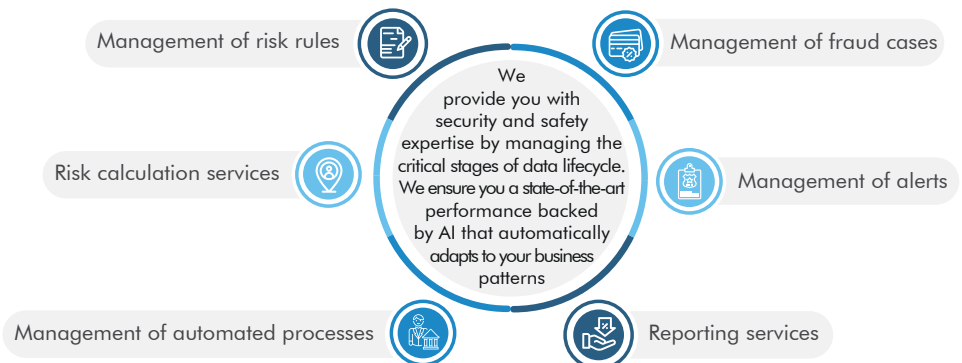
Management of risk rules

Management of fraud cases

We provide you with security and safety expertise by managing the critical stages of data lifecycle. We ensure you a state-of-the-art performance backed by AI that automatically adapts to your business patterns

Risk calculation services

Management of alerts

Management of automated processes

Reporting services